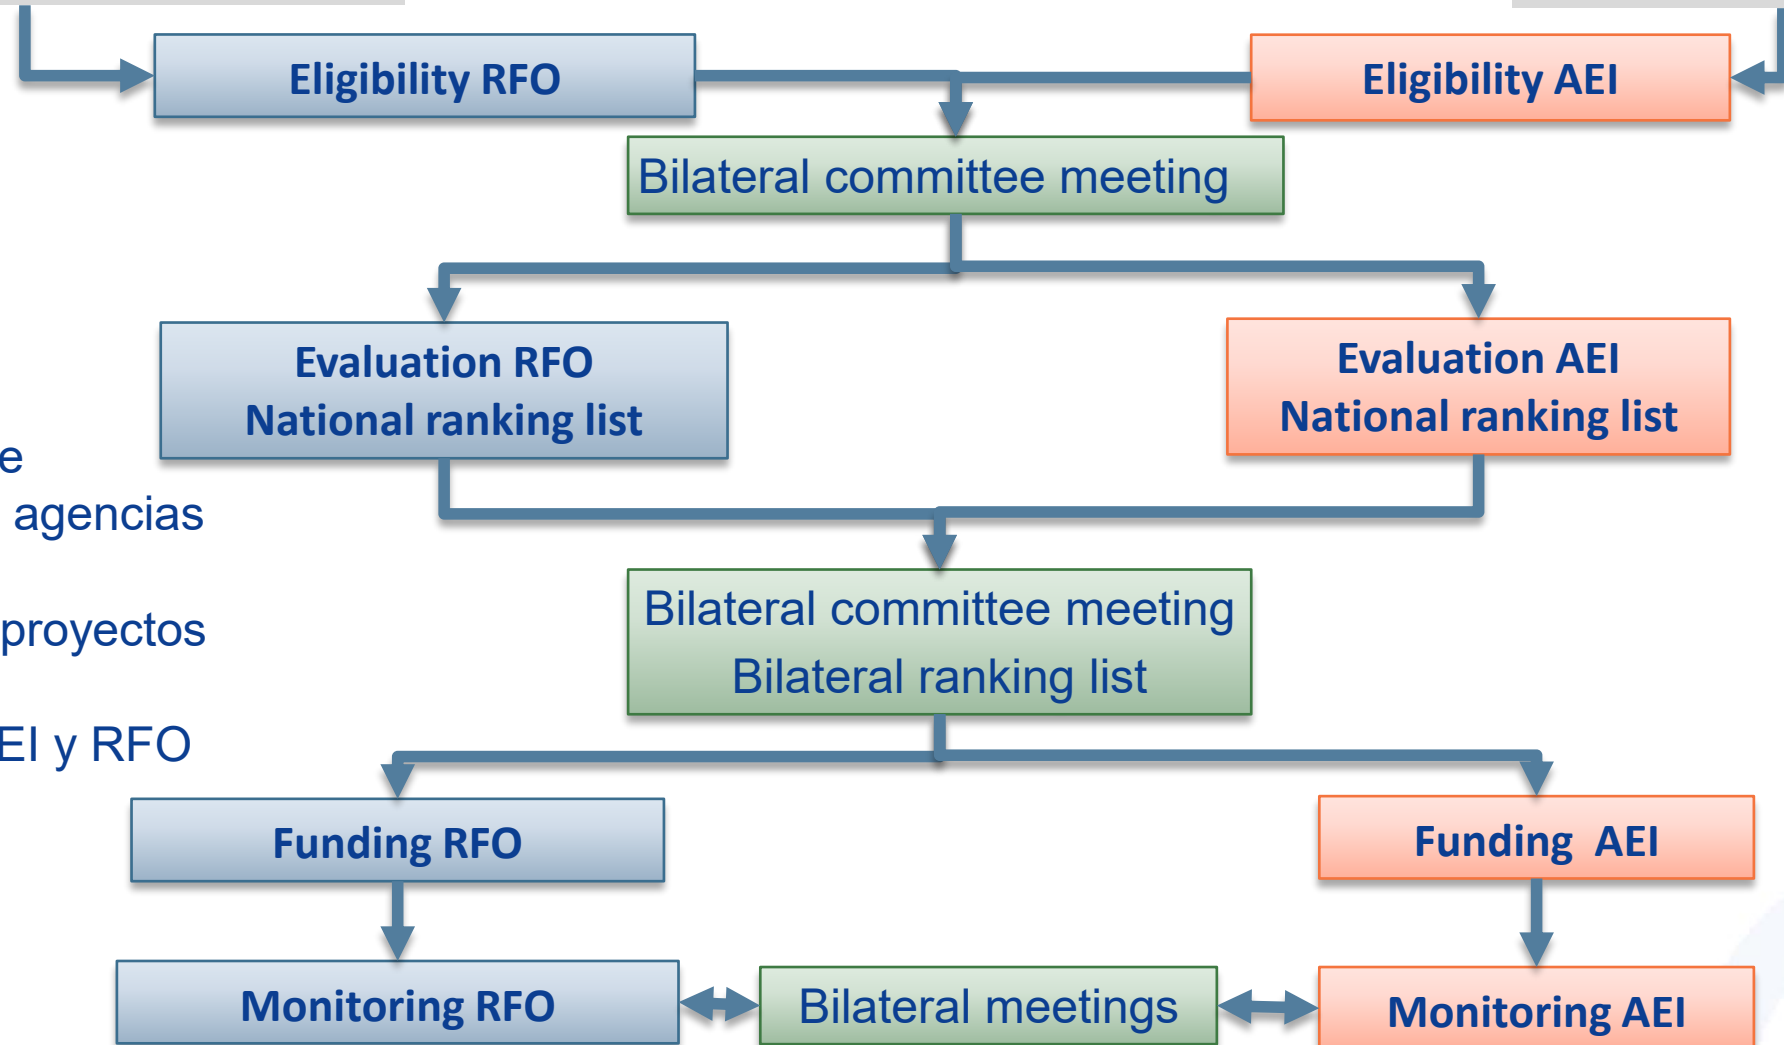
Eligibility RFO

Eligibility AEI

Bilateral committee meeting

Evaluation RFO
National ranking list

Evaluation AEI
National ranking list

e
agencias

proyectos

EI y RFO

Bilateral committee meeting
Bilateral ranking list

Funding RFO

Funding AEI

Monitoring RFO

Bilateral meetings

Monitoring AEI